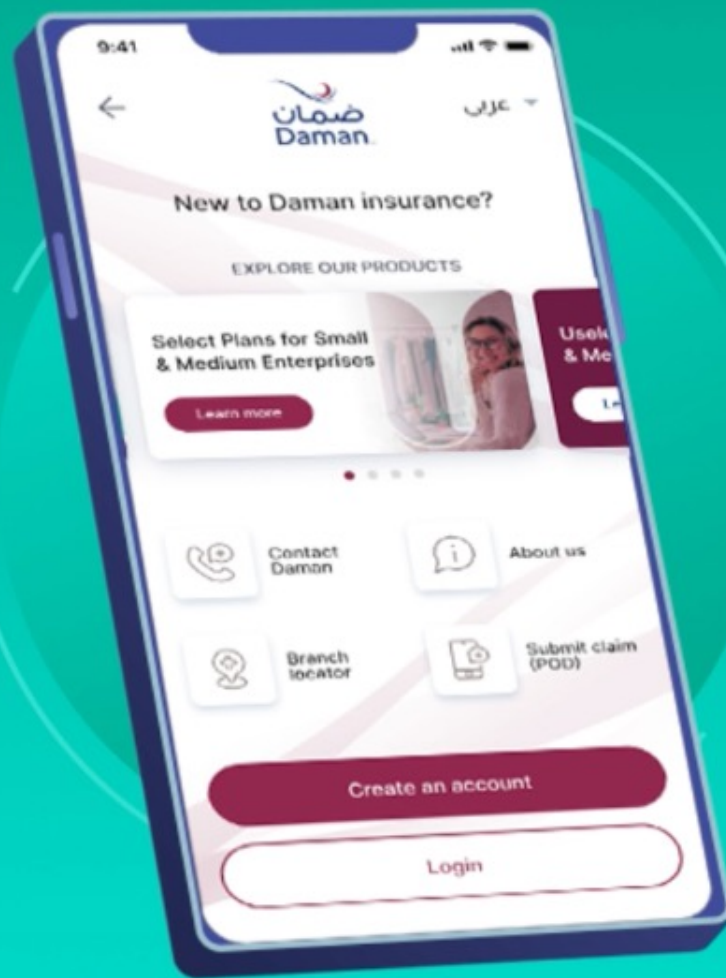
9:41

ضمان
Daman

عربي

New to Daman insurance?

EXPLORE OUR PRODUCTS

Select Plans for Small & Medium Enterprises

Learn more

Usel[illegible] & Me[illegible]

Le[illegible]

Contact Daman

About us

Branch locator

Submit claim (POD)

Create an account

Login